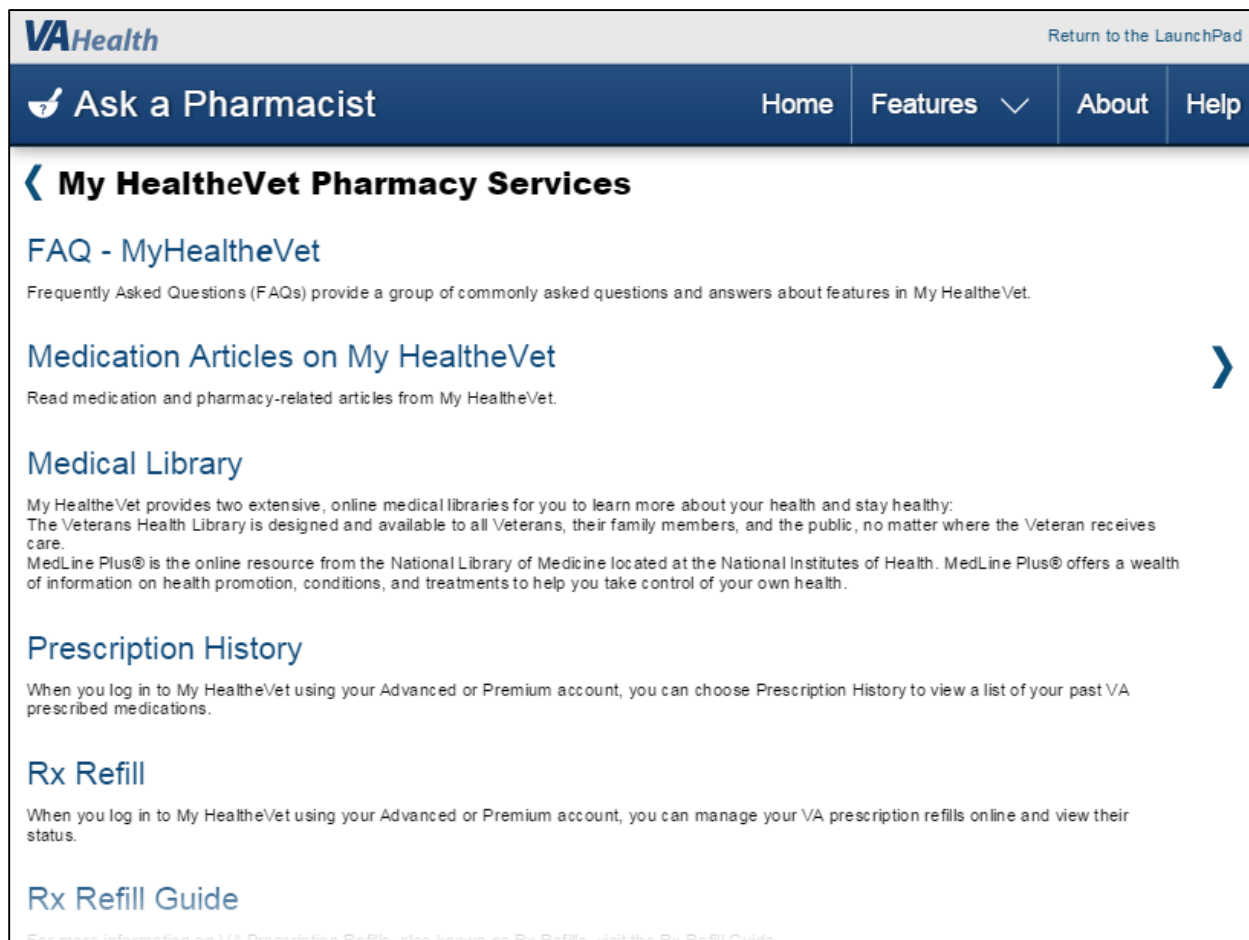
VAHealth

Return to the LaunchPad

Ask a Pharmacist

Home

Features

About

Help

❮ My HealtheVet Pharmacy Services

FAQ - MyHealtheVet

Frequently Asked Questions (FAQs) provide a group of commonly asked questions and answers about features in My HealtheVet.

Medication Articles on My HealtheVet

❯

Read medication and pharmacy-related articles from My HealtheVet.

Medical Library

My HealtheVet provides two extensive, online medical libraries for you to learn more about your health and stay healthy:
The Veterans Health Library is designed and available to all Veterans, their family members, and the public, no matter where the Veteran receives care.
MedLine Plus® is the online resource from the National Library of Medicine located at the National Institutes of Health. MedLine Plus® offers a wealth of information on health promotion, conditions, and treatments to help you take control of your own health.

Prescription History

When you log in to My HealtheVet using your Advanced or Premium account, you can choose Prescription History to view a list of your past VA prescribed medications.

Rx Refill

When you log in to My HealtheVet using your Advanced or Premium account, you can manage your VA prescription refills online and view their status.

Rx Refill Guide

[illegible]